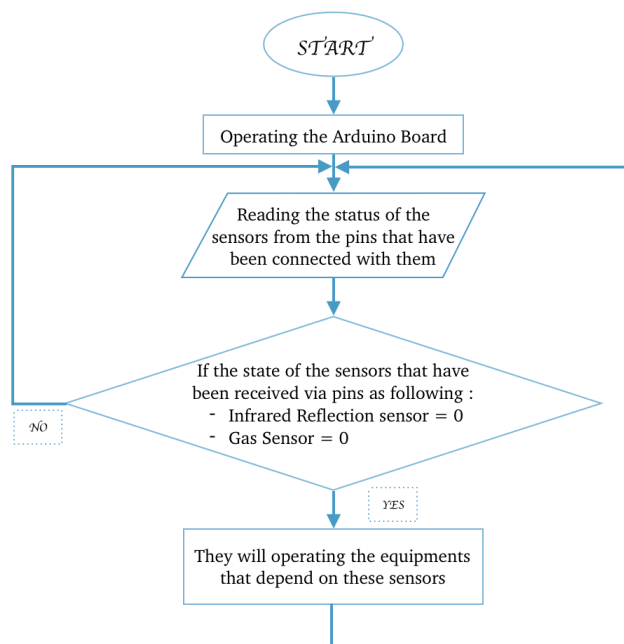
START

Operating the Arduino Board

Reading the status of the sensors from the pins that have been connected with them

If the state of the sensors that have been received via pins as following :
- Infrared Reflection sensor = 0
- Gas Sensor = 0

NO

YES

They will operating the equipments that depend on these sensors